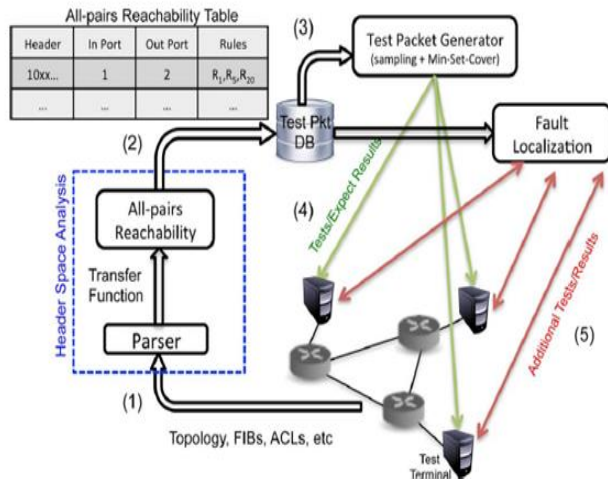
All-pairs Reachability Table

| Header | In Port | Out Port | Rules |
|---|---|---|---|
| 10xx... | 1 | 2 | $R_1, R_5, R_{20}$ |
| ... | ... | ... | ... |

(3)

Test Packet Generator
(sampling + Min-Set-Cover)

(2)

Test Pkt DB

Fault Localization

Header Space Analysis

All-pairs Reachability

Transfer Function

Parser

(4)

Tests/Expect Results

Additional Tests/Results

(5)

(1)

Topology, FIBs, ACLs, etc

Test Terminal